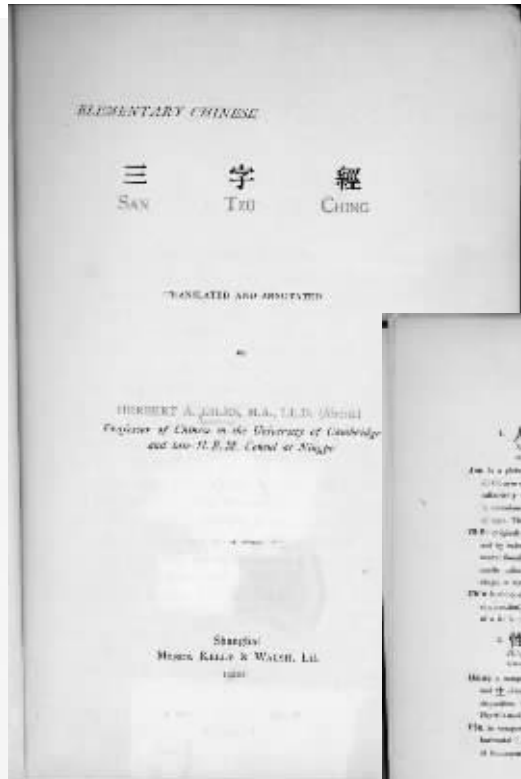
ELEMENTARY CHINESE

三 字 經
SAN TZU CHING

TRANSLATED AND ANNOTATED

BY

HERBERT A. GILES, M.A., LL.D. (Aberd.)
Professor of Chinese in the University of Cambridge
and late H. B. M. Consul at Ningpo

Shanghai:
MESSRS. KELLY & WALSH, LD.
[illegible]

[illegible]